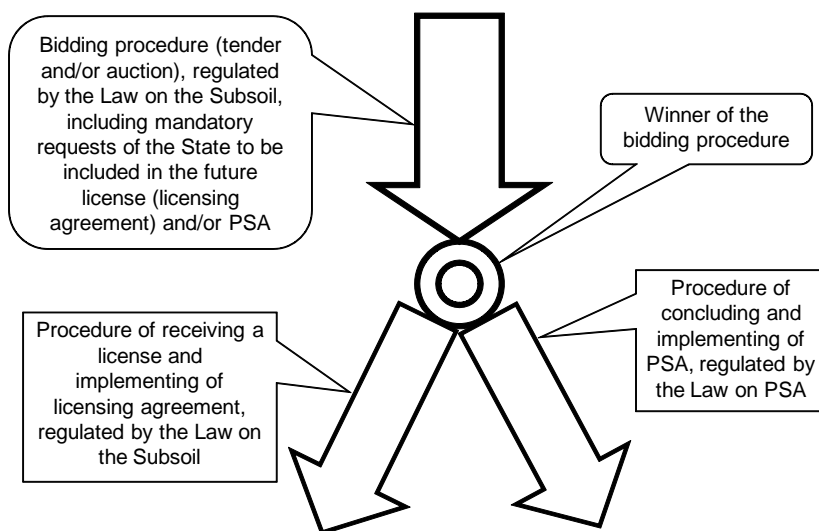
Bidding procedure (tender and/or auction), regulated by the Law on the Subsoil, including mandatory requests of the State to be included in the future license (licensing agreement) and/or PSA

Winner of the bidding procedure

Procedure of concluding and implementing of PSA, regulated by the Law on PSA

Procedure of receiving a license and implementing of licensing agreement, regulated by the Law on the Subsoil